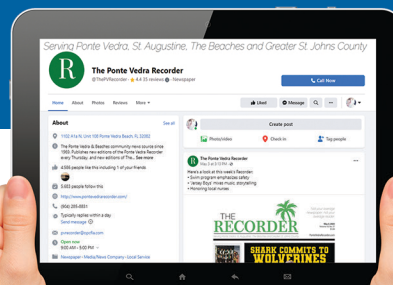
Serving Ponte Vedra, St. Augustine, The Beaches and Greater St. Johns County

R

The Ponte Vedra Recorder

@ThePVRecorder · ★ 4.6 (35 reviews) · Newspaper

Call Now

Home About Photos Reviews More ▾

Liked Message

About See all

1102 A1A N, Unit 108 Ponte Vedra Beach, FL 32082

The Ponte Vedra & Beaches community news source since 1969. Publishes new editions of the Ponte Vedra Recorder every Thursday, and new editions of The... See more

4,996 people like this including 1 of your friends

5,683 people follow this

http://www.pontevedrarecorder.com/

(904) 285-8831

Typically replies within a day
Send message

pvrecorder@opcfla.com

Open now
9:00 AM - 5:00 PM

Newspaper · Media/News Company · Local Service

Create post

Photo/video Check in Tag people

The Ponte Vedra Recorder
May 3 at 3:10 PM

Here's a look at this week's Recorder:
• Swim program emphasizes safety
• 'Jersey Boys' mixes music, storytelling
• Honoring local nurses

THE RECORDER

SHARK COMMITS TO WOLVERINES